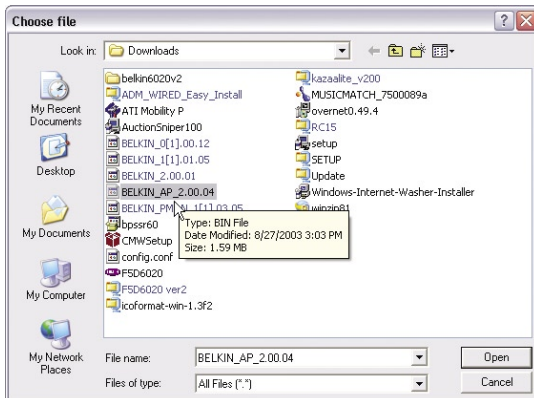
Choose file

Look in: Downloads

My Recent Documents

Desktop

My Documents

My Computer

My Network Places

belkin6020v2
ADM_WIRED_Easy_Install
ATI Mobility P
AuctionSniper100
BELKIN_0[1].00.12
BELKIN_1[1].01.05
BELKIN_2.00.01
BELKIN_AP_2.00.04
BELKIN_PM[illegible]1[1].03.05
bpssr60
CMWSetup
config.conf
F5D6020
F5D6020 ver2
icoformat-win-1.3f2

kazaalite_v200
MUSICMATCH_7500089a
overnet0.49.4
RC15
setup
SETUP
Update
Windows-Internet-Washer-Installer
winzip81

Type: BIN File
Date Modified: 8/27/2003 3:03 PM
Size: 1.59 MB

File name: BELKIN_AP_2.00.04
Files of type: All Files (*.*)

Open
Cancel